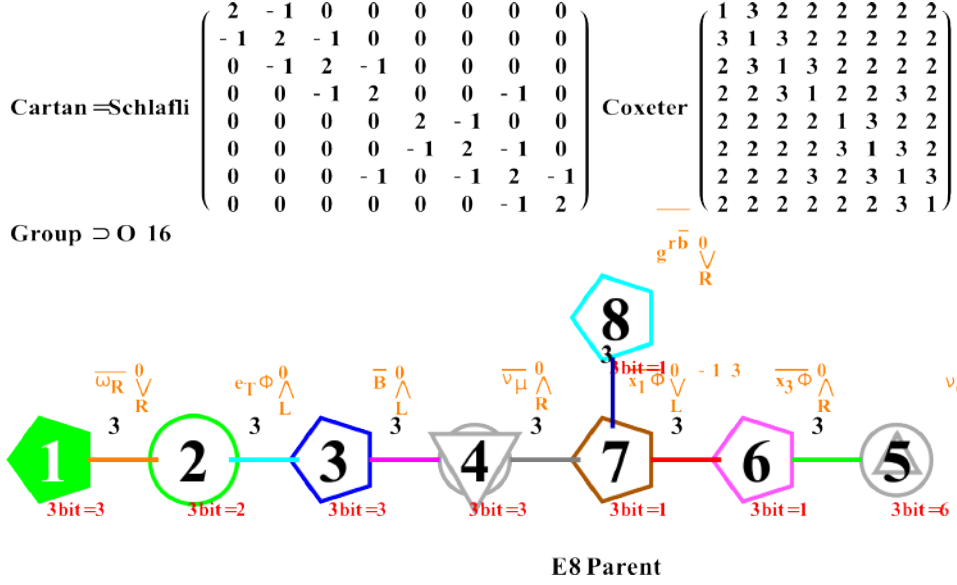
Cartan = Schlafli $\begin{pmatrix} 2 & -1 & 0 & 0 & 0 & 0 & 0 & 0 \\ -1 & 2 & -1 & 0 & 0 & 0 & 0 & 0 \\ 0 & -1 & 2 & -1 & 0 & 0 & 0 & 0 \\ 0 & 0 & -1 & 2 & 0 & 0 & -1 & 0 \\ 0 & 0 & 0 & 0 & 2 & -1 & 0 & 0 \\ 0 & 0 & 0 & 0 & -1 & 2 & -1 & 0 \\ 0 & 0 & 0 & -1 & 0 & -1 & 2 & -1 \\ 0 & 0 & 0 & 0 & 0 & 0 & -1 & 2 \end{pmatrix}$ Coxeter $\begin{pmatrix} 1 & 3 & 2 & 2 & 2 & 2 & 2 & 2 \\ 3 & 1 & 3 & 2 & 2 & 2 & 2 & 2 \\ 2 & 3 & 1 & 3 & 2 & 2 & 2 & 2 \\ 2 & 2 & 3 & 1 & 2 & 2 & 3 & 2 \\ 2 & 2 & 2 & 2 & 1 & 3 & 2 & 2 \\ 2 & 2 & 2 & 2 & 3 & 1 & 3 & 2 \\ 2 & 2 & 2 & 3 & 2 & 3 & 1 & 3 \\ 2 & 2 & 2 & 2 & 2 & 2 & 3 & 1 \end{pmatrix}$

Group ⊃ O 16

$\overline{g_{rb}}$ $\overset{0}{\vee}$ R

8

3

3bit=1

$\overline{\omega_R}$ $\overset{0}{\vee}$ R

$e_T\Phi$ $\overset{0}{\wedge}$ L

$\overline{B}$ $\overset{0}{\wedge}$ L

$\overline{\nu_\mu}$ $\overset{0}{\wedge}$ R

$x_1\Phi$ $\overset{0}{\vee}$ L -1 3

$\overline{x_3\Phi}$ $\overset{0}{\wedge}$ R

$\nu$

3 3 3 3 3 3

1 2 3 4 7 6 5

3bit=3 3bit=2 3bit=3 3bit=3 3bit=1 3bit=1 3bit=6

E8 Parent